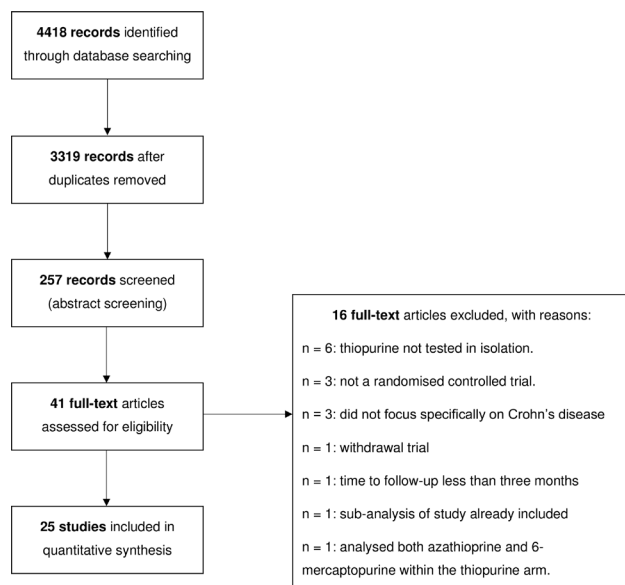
**4418 records** identified through database searching

**3319 records** after duplicates removed

**257 records** screened (abstract screening)

**41 full-text** articles assessed for eligibility

**25 studies** included in quantitative synthesis

**16 full-text** articles excluded, with reasons:

n = 6: thiopurine not tested in isolation.

n = 3: not a randomised controlled trial.

n = 3: did not focus specifically on Crohn's disease

n = 1: withdrawal trial

n = 1: time to follow-up less than three months

n = 1: sub-analysis of study already included

n = 1: analysed both azathioprine and 6-mercaptopurine within the thiopurine arm.